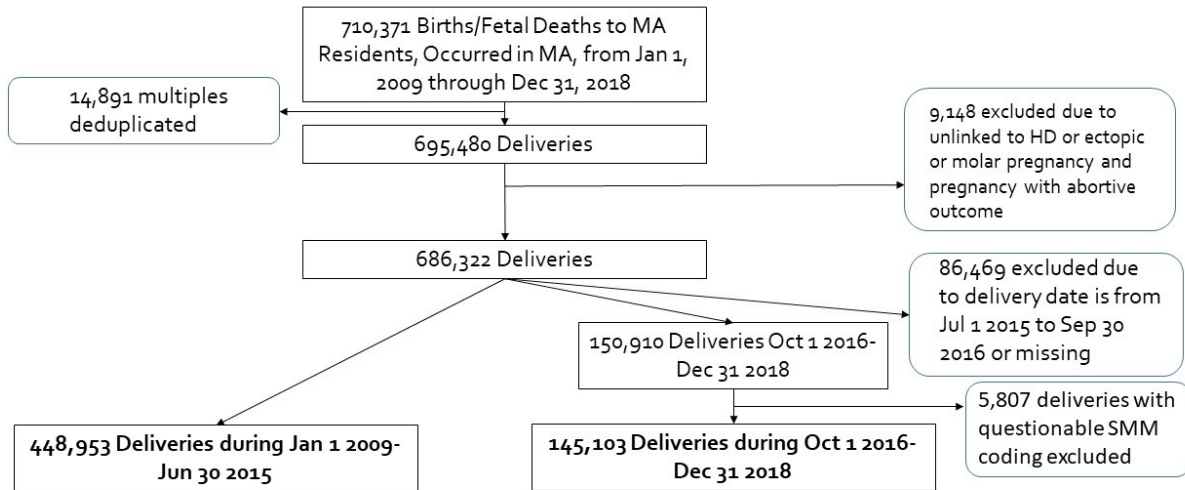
710,371 Births/Fetal Deaths to MA Residents, Occurred in MA, from Jan 1, 2009 through Dec 31, 2018

14,891 multiples deduplicated

695,480 Deliveries

9,148 excluded due to unlinked to HD or ectopic or molar pregnancy and pregnancy with abortive outcome

686,322 Deliveries

86,469 excluded due to delivery date is from Jul 1 2015 to Sep 30 2016 or missing

150,910 Deliveries Oct 1 2016-Dec 31 2018

5,807 deliveries with questionable SMM coding excluded

448,953 Deliveries during Jan 1 2009-Jun 30 2015

145,103 Deliveries during Oct 1 2016-Dec 31 2018